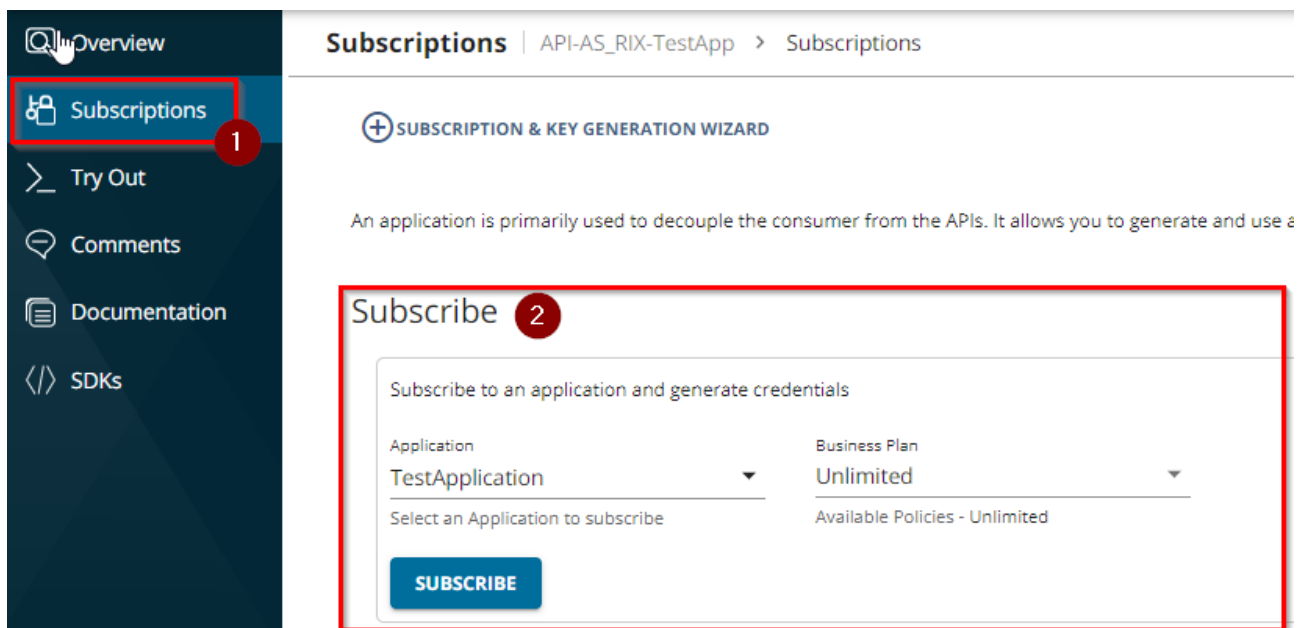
Overview
Subscriptions
1
Try Out
Comments
Documentation
SDKs

Subscriptions | API-AS_RIX-TestApp > Subscriptions

SUBSCRIPTION & KEY GENERATION WIZARD

An application is primarily used to decouple the consumer from the APIs. It allows you to generate and use a

Subscribe
2

Subscribe to an application and generate credentials

Application
TestApplication
Select an Application to subscribe

Business Plan
Unlimited
Available Policies - Unlimited

SUBSCRIBE